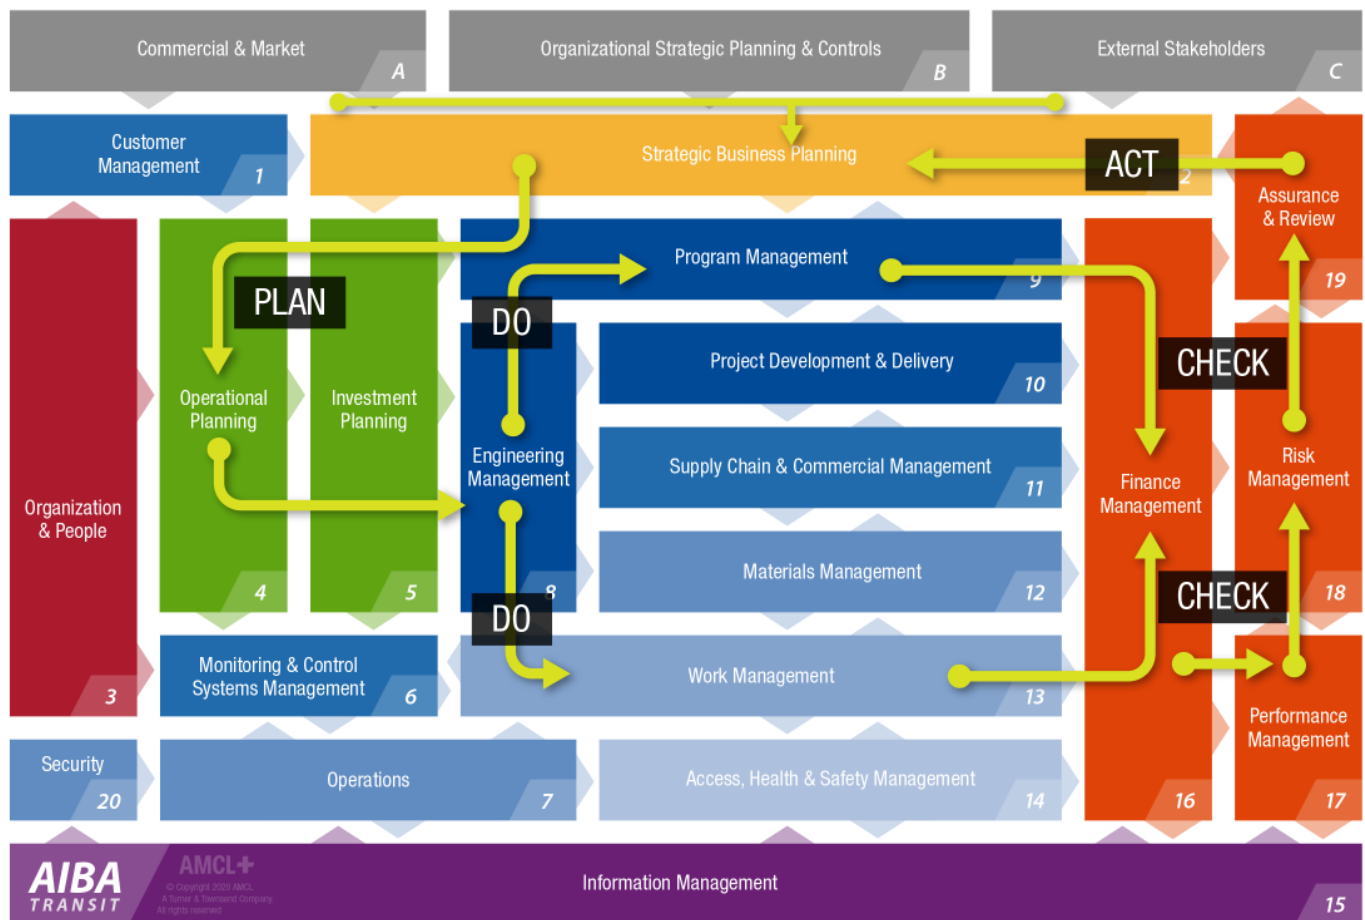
Commercial & Market A

Organizational Strategic Planning & Controls B

External Stakeholders C

Customer Management 1

Strategic Business Planning 2

ACT

Assurance & Review 19

Program Management 9

PLAN

DO

CHECK

Organization & People 3

Operational Planning 4

Investment Planning 5

Engineering Management 8

Project Development & Delivery 10

Supply Chain & Commercial Management 11

Materials Management 12

Finance Management 16

Risk Management 18

CHECK

DO

Monitoring & Control Systems Management 6

Work Management 13

Performance Management 17

Security 20

Operations 7

Access, Health & Safety Management 14

AIBA TRANSIT

AMCL

© Copyright 2020 AMCL. A Turner & Townsend Company. All rights reserved

Information Management 15